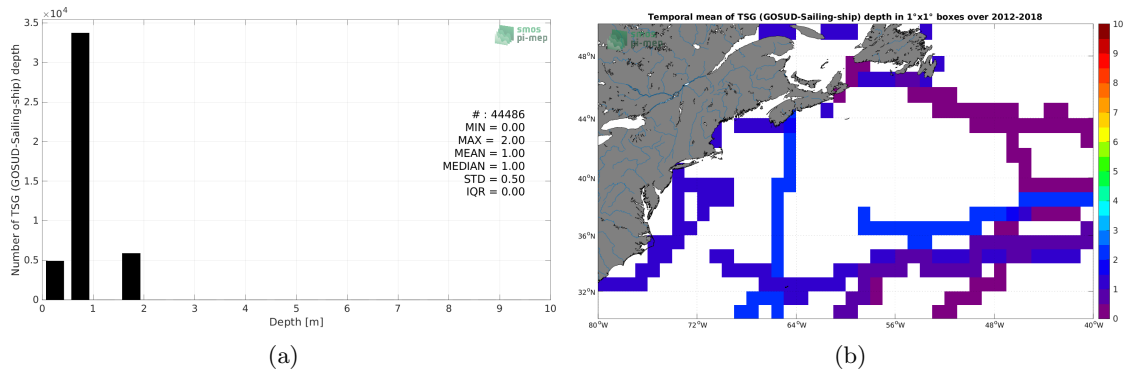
$\times 10^4$
3.5
3
2.5
2
1.5
1
0.5
0
Number of TSG (GOSUD-Sailing-ship) depth
smos pi-mep
# : 44486
MIN = 0.00
MAX = 2.00
MEAN = 1.00
MEDIAN = 1.00
STD = 0.50
IQR = 0.00
0 1 2 3 4 5 6 7 8 9 10
Depth [m]
(a)

Temporal mean of TSG (GOSUD-Sailing-ship) depth in 1°x1° boxes over 2012-2018
smos pi-mep
48°N
44°N
40°N
36°N
32°N
80°W 72°W 64°W 56°W 48°W 40°W
10
9
8
7
6
5
4
3
2
1
0
(b)